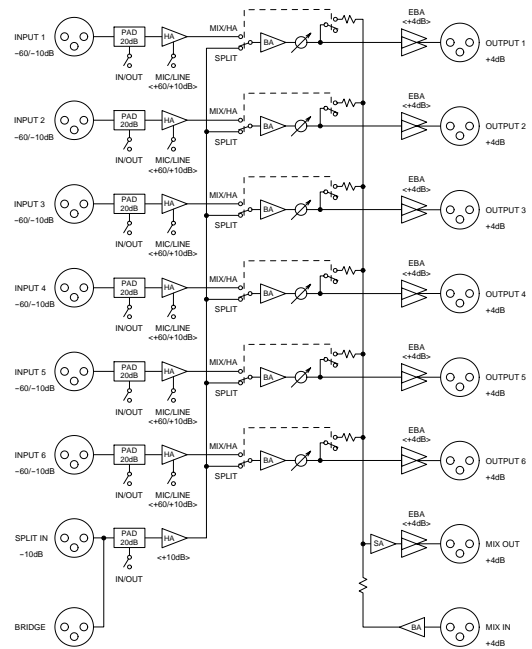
INPUT 1
−60/−10dB
PAD
20dB
IN/OUT
HA
MIC/LINE
<+60/+10dB>
MIX/HA
SPLIT
BA
EBA
<+4dB>
OUTPUT 1
+4dB

INPUT 2
−60/−10dB
PAD
20dB
IN/OUT
HA
MIC/LINE
<+60/+10dB>
MIX/HA
SPLIT
BA
EBA
<+4dB>
OUTPUT 2
+4dB

INPUT 3
−60/−10dB
PAD
20dB
IN/OUT
HA
MIC/LINE
<+60/+10dB>
MIX/HA
SPLIT
BA
EBA
<+4dB>
OUTPUT 3
+4dB

INPUT 4
−60/−10dB
PAD
20dB
IN/OUT
HA
MIC/LINE
<+60/+10dB>
MIX/HA
SPLIT
BA
EBA
<+4dB>
OUTPUT 4
+4dB

INPUT 5
−60/−10dB
PAD
20dB
IN/OUT
HA
MIC/LINE
<+60/+10dB>
MIX/HA
SPLIT
BA
EBA
<+4dB>
OUTPUT 5
+4dB

INPUT 6
−60/−10dB
PAD
20dB
IN/OUT
HA
MIC/LINE
<+60/+10dB>
MIX/HA
SPLIT
BA
EBA
<+4dB>
OUTPUT 6
+4dB

SPLIT IN
−10dB
PAD
20dB
IN/OUT
HA
<+10dB>
SA
EBA
<+4dB>
MIX OUT
+4dB

BRIDGE
BA
MIX IN
+4dB